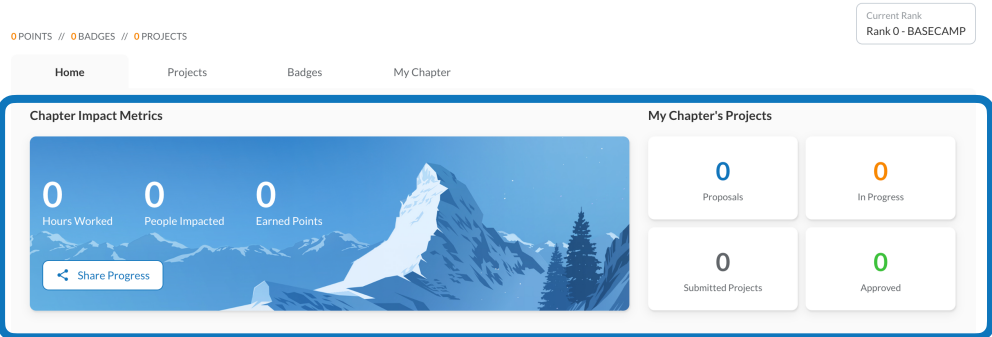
0 POINTS // 0 BADGES // 0 PROJECTS

Current Rank
Rank 0 - BASECAMP

Home
Projects
Badges
My Chapter

Chapter Impact Metrics

0
Hours Worked

0
People Impacted

0
Earned Points

Share Progress

My Chapter's Projects

0
Proposals

0
In Progress

0
Submitted Projects

0
Approved